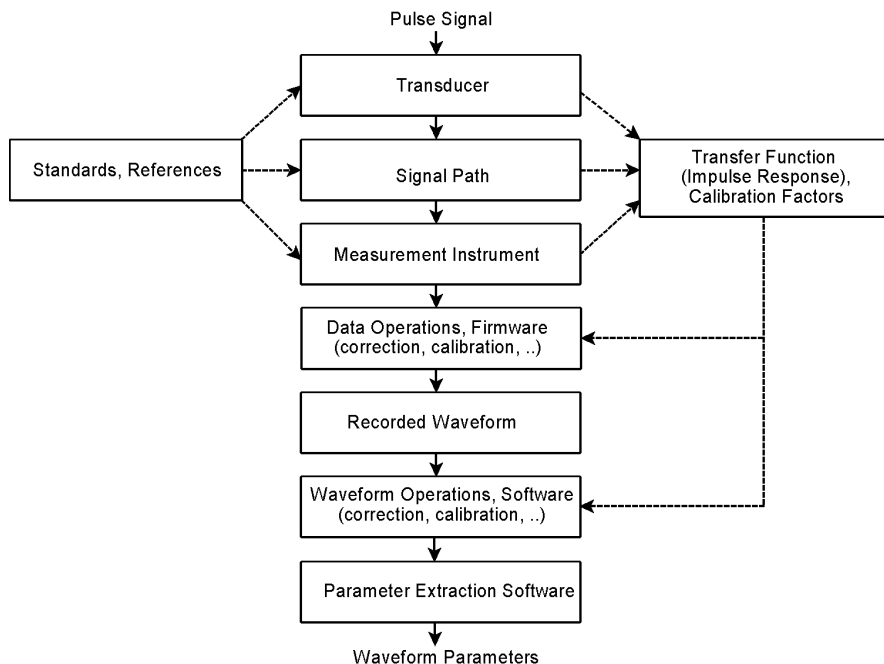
Pulse Signal

Transducer

Standards, References

Signal Path

Transfer Function (Impulse Response), Calibration Factors

Measurement Instrument

Data Operations, Firmware (correction, calibration, ..)

Recorded Waveform

Waveform Operations, Software (correction, calibration, ..)

Parameter Extraction Software

Waveform Parameters